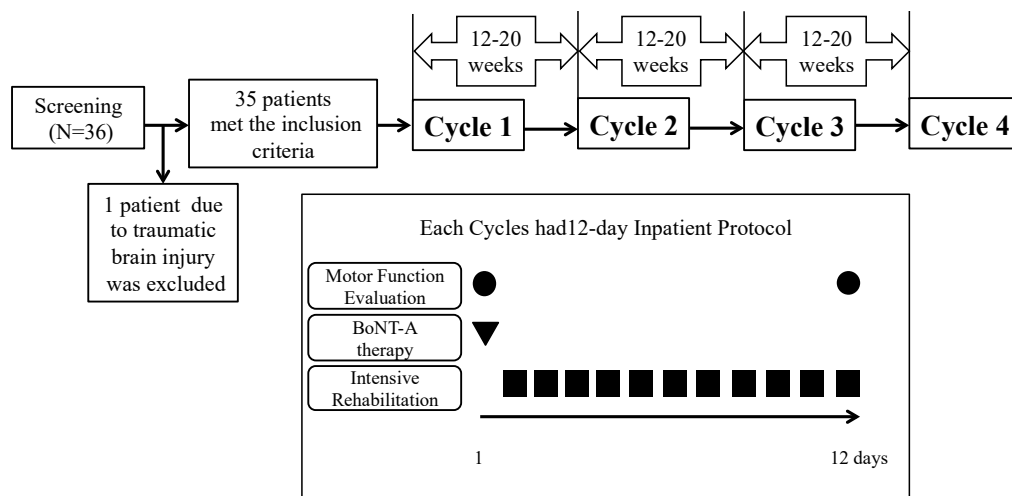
Screening (N=36)

35 patients met the inclusion criteria

1 patient due to traumatic brain injury was excluded

12-20 weeks

12-20 weeks

12-20 weeks

Cycle 1

Cycle 2

Cycle 3

Cycle 4

Each Cycles had12-day Inpatient Protocol

Motor Function Evaluation

BoNT-A therapy

Intensive Rehabilitation

1

12 days